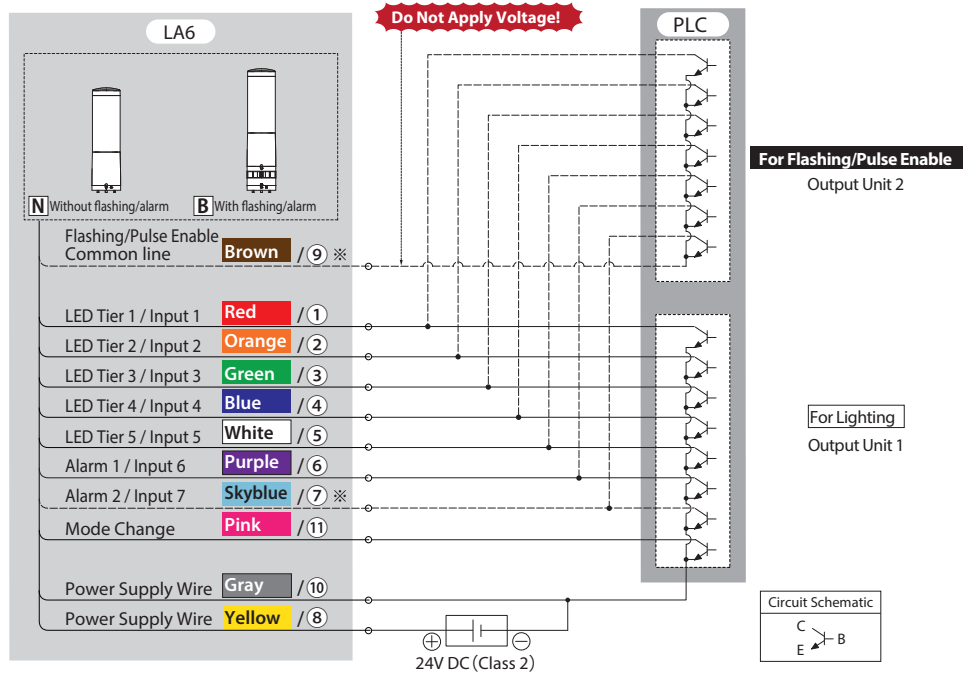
LA6

Do Not Apply Voltage!

PLC

N Without flashing/alarm

B With flashing/alarm

For Flashing/Pulse Enable

Output Unit 2

Flashing/Pulse Enable Common line Brown / ⑨ ※

LED Tier 1 / Input 1 Red / ①

LED Tier 2 / Input 2 Orange / ②

LED Tier 3 / Input 3 Green / ③

LED Tier 4 / Input 4 Blue / ④

LED Tier 5 / Input 5 White / ⑤

Alarm 1 / Input 6 Purple / ⑥

Alarm 2 / Input 7 Skyblue / ⑦ ※

Mode Change Pink / ⑪

For Lighting

Output Unit 1

Power Supply Wire Gray / ⑩

Power Supply Wire Yellow / ⑧

⊕ ⊖

24V DC (Class 2)

Circuit Schematic

C

B

E